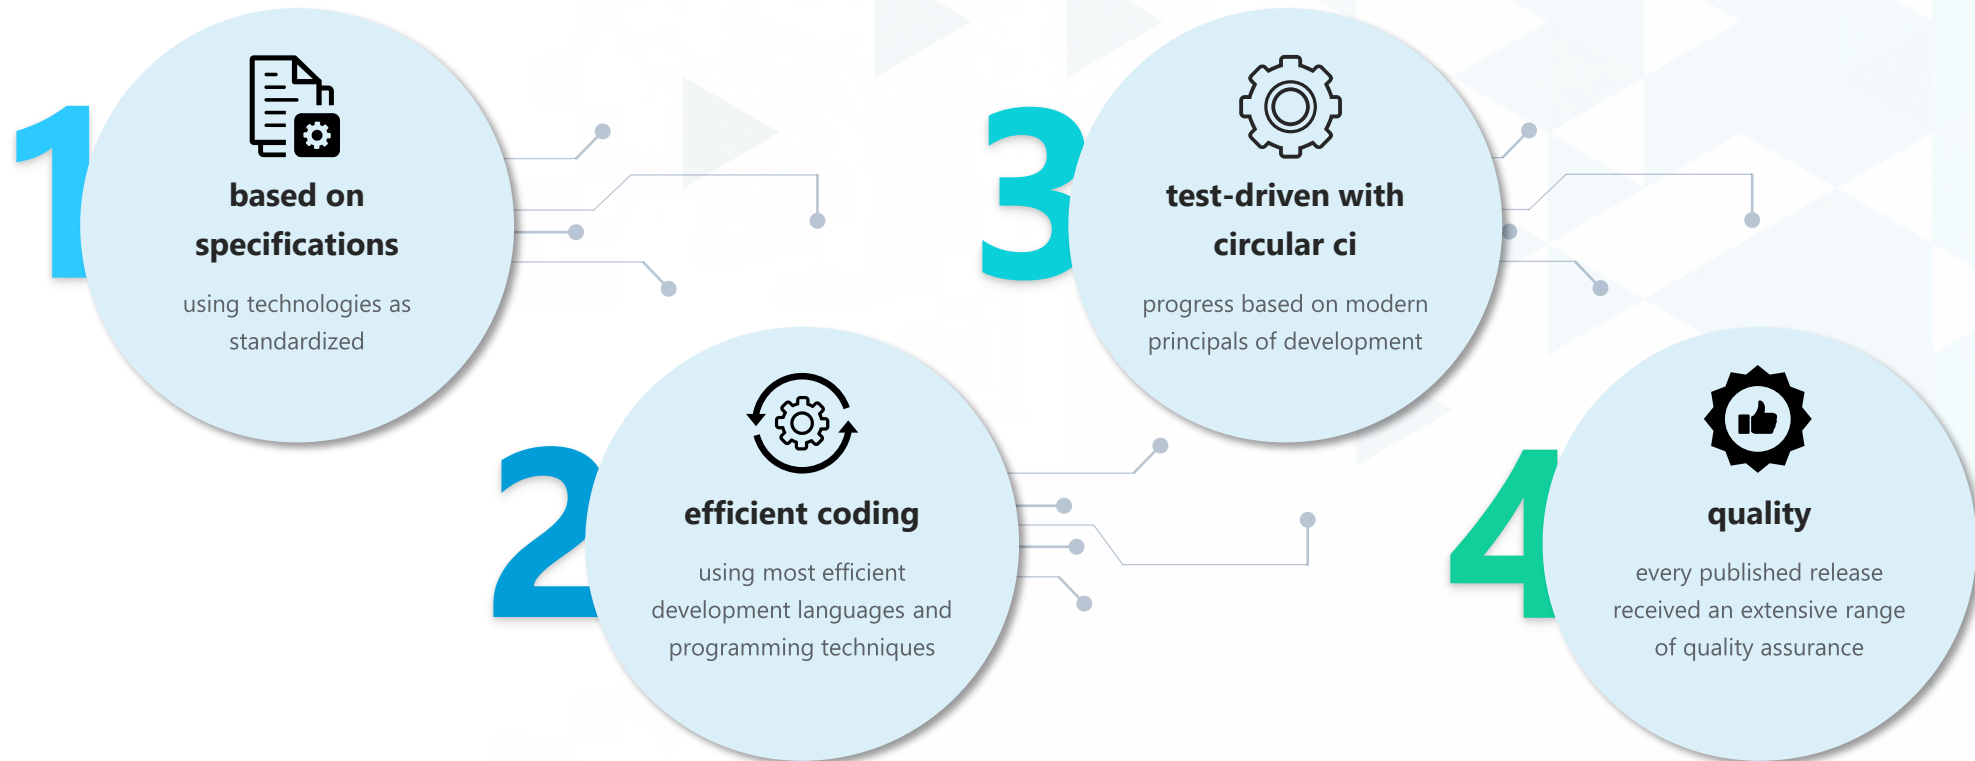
1

based on specifications

using technologies as standardized

2

efficient coding

using most efficient development languages and programming techniques

3

test-driven with circular ci

progress based on modern principals of development

4

quality

every published release received an extensive range of quality assurance